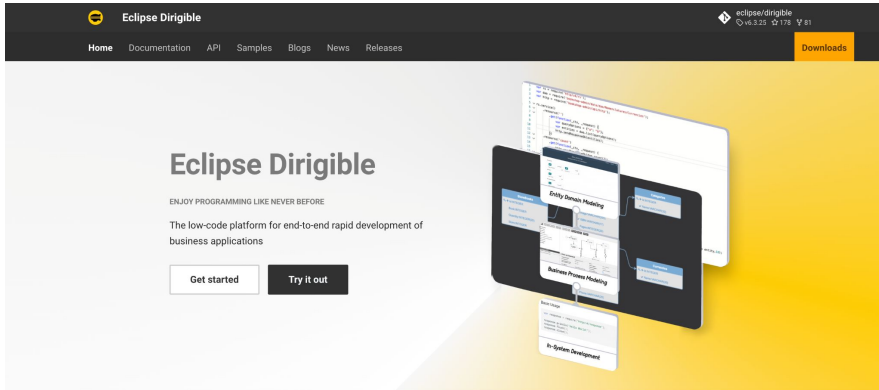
Eclipse Dirigible

eclipse/dirigible
v6.3.25 178 81

Home Documentation API Samples Blogs News Releases

Downloads

Eclipse Dirigible

ENJOY PROGRAMMING LIKE NEVER BEFORE

The low-code platform for end-to-end rapid development of business applications

Get started

Try it out

Entity Domain Modeling

Business Process Modeling

In-System Development